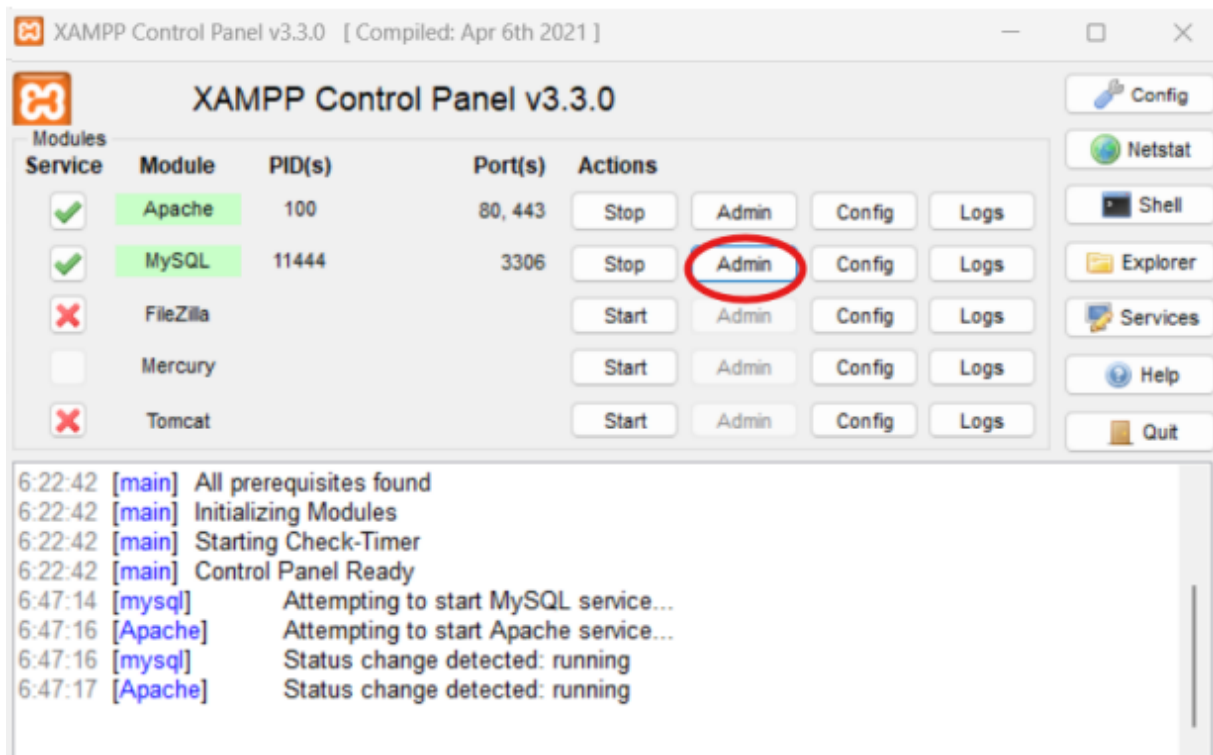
XAMPP Control Panel v3.3.0 [ Compiled: Apr 6th 2021 ]

XAMPP Control Panel v3.3.0

Config
Netstat
Shell
Explorer
Services
Help
Quit

Modules

| Service | Module | PID(s) | Port(s) | Actions | | | |
|---|---|---|---|---|---|---|---|
| | Apache | 100 | 80, 443 | Stop | Admin | Config | Logs |
| | MySQL | 11444 | 3306 | Stop | Admin | Config | Logs |
| | FileZilla | | | Start | Admin | Config | Logs |
| | Mercury | | | Start | Admin | Config | Logs |
| | Tomcat | | | Start | Admin | Config | Logs |

6:22:42 [main] All prerequisites found
6:22:42 [main] Initializing Modules
6:22:42 [main] Starting Check-Timer
6:22:42 [main] Control Panel Ready
6:47:14 [mysql] Attempting to start MySQL service...
6:47:16 [Apache] Attempting to start Apache service...
6:47:16 [mysql] Status change detected: running
6:47:17 [Apache] Status change detected: running